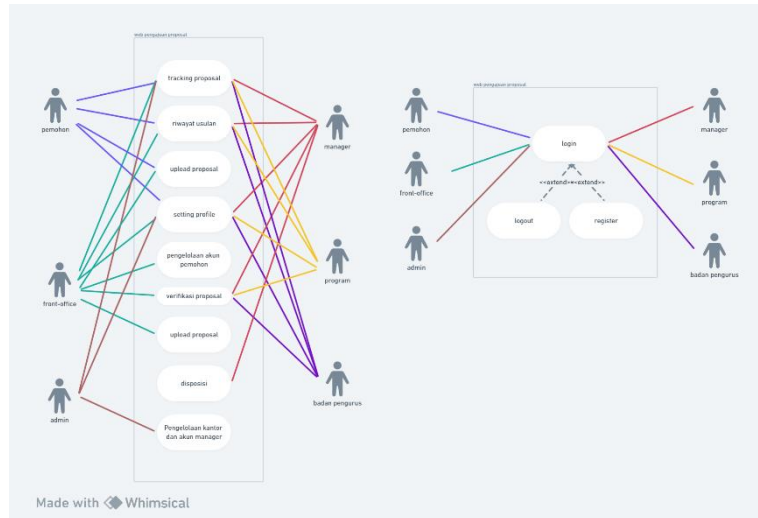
web pengajuan proposal

pemohon

front-office

admin

tracking proposal

riwayat usulan

upload proposal

setting profile

pengelolaan akun pemohon

verifikasi proposal

upload proposal

disposisi

Pengelolaan kantor dan akun manager

manager

program

badan pengurus

web pengajuan proposal

pemohon

front-office

admin

login

<<extend>>

<<extend>>

logout

register

manager

program

badan pengurus

Made with Whimsical